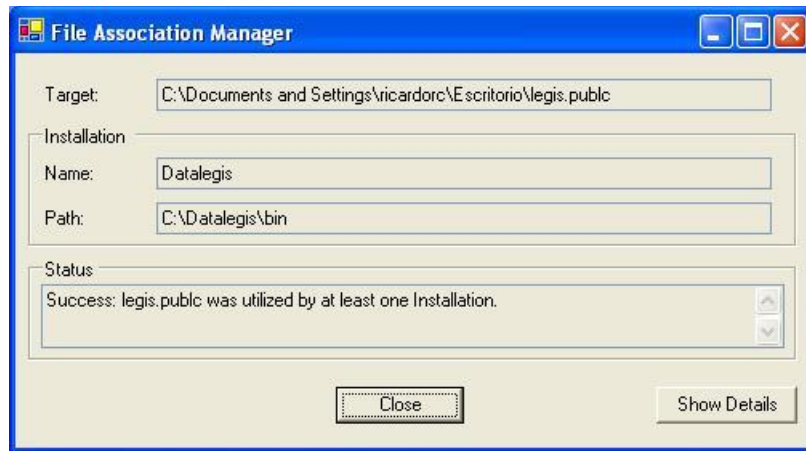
File Association Manager

Target: C:\Documents and Settings\ricardorc\Escritorio\legis.publc

Installation

Name: Datalegis

Path: C:\Datalegis\bin

Status

Success: legis.publc was utilized by at least one Installation.

Close

Show Details